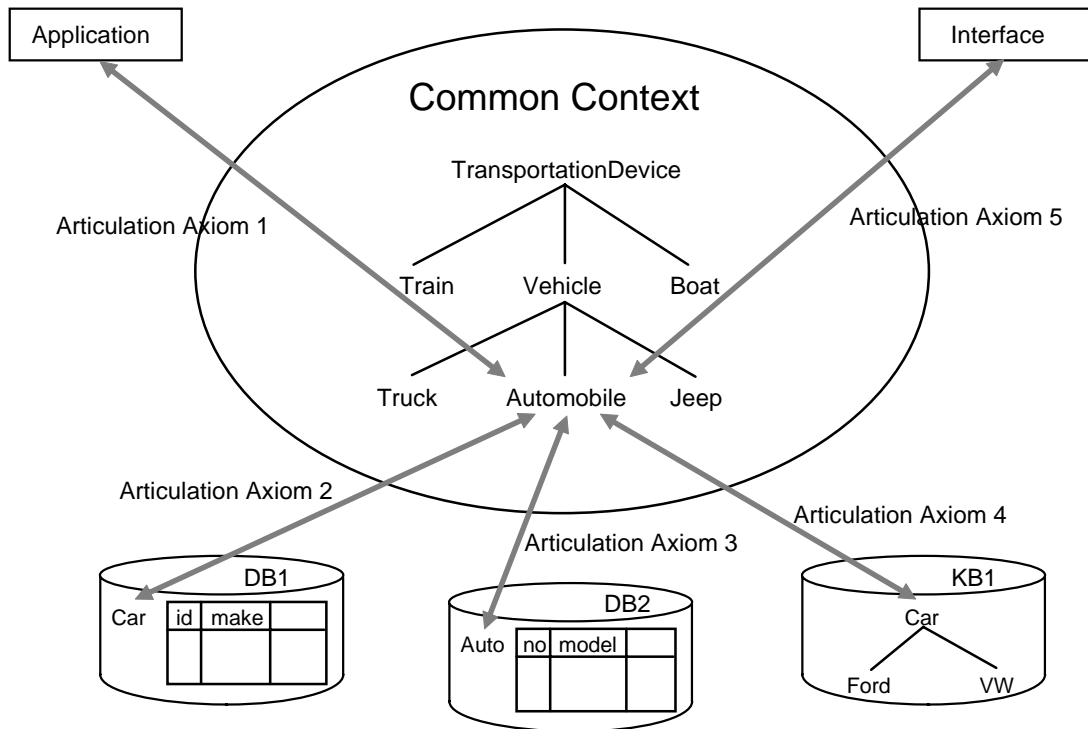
Application

Interface

Common Context

TransportationDevice

Articulation Axiom 1

Articulation Axiom 5

Train

Vehicle

Boat

Truck

Automobile

Jeep

Articulation Axiom 2

Articulation Axiom 4

Articulation Axiom 3

DB1

Car

| id | make | |
|---|---|---|
| | | |

DB2

Auto

| no | model | |
|---|---|---|
| | | |

KB1

Car

Ford

VW